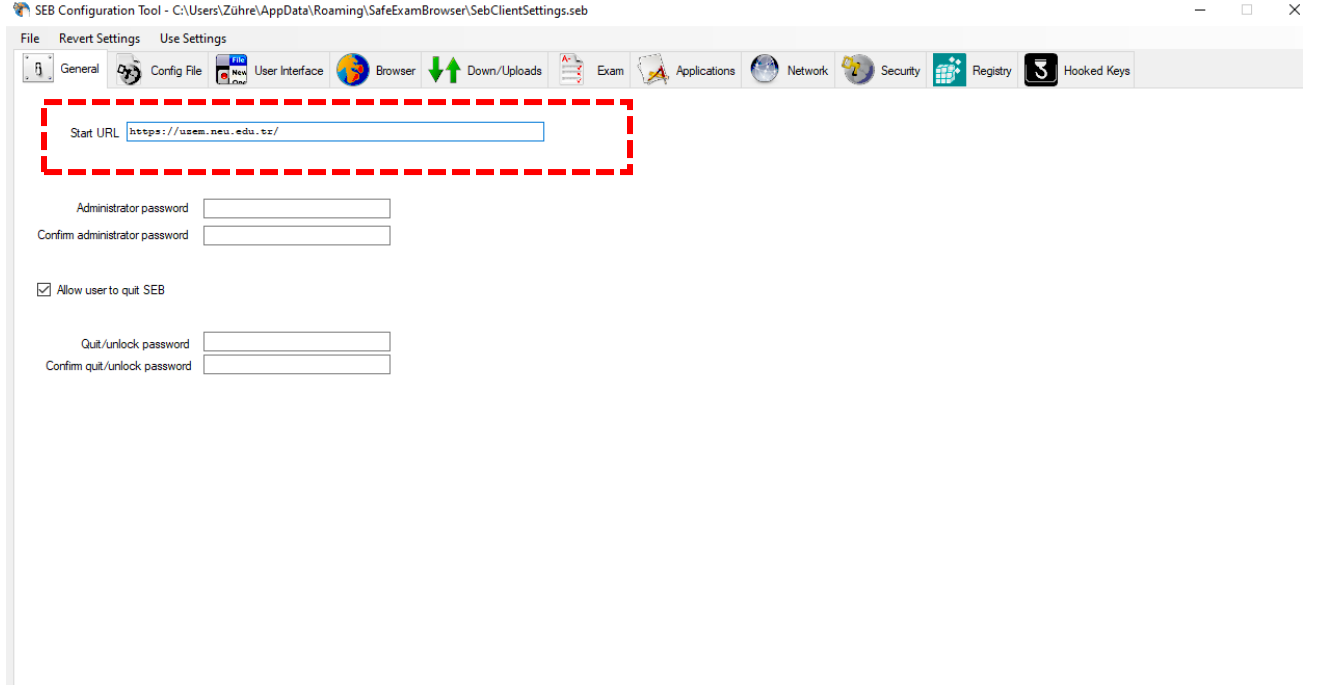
SEB Configuration Tool - C:\Users\Zühre\AppData\Roaming\SafeExamBrowser\SebClientSettings.seb

File Revert Settings Use Settings

General Config File User Interface Browser Down/Uploads Exam Applications Network Security Registry Hooked Keys

Start URL https://usem.neu.edu.tr/

Administrator password
Confirm administrator password

Allow user to quit SEB

Quit/unlock password
Confirm quit/unlock password